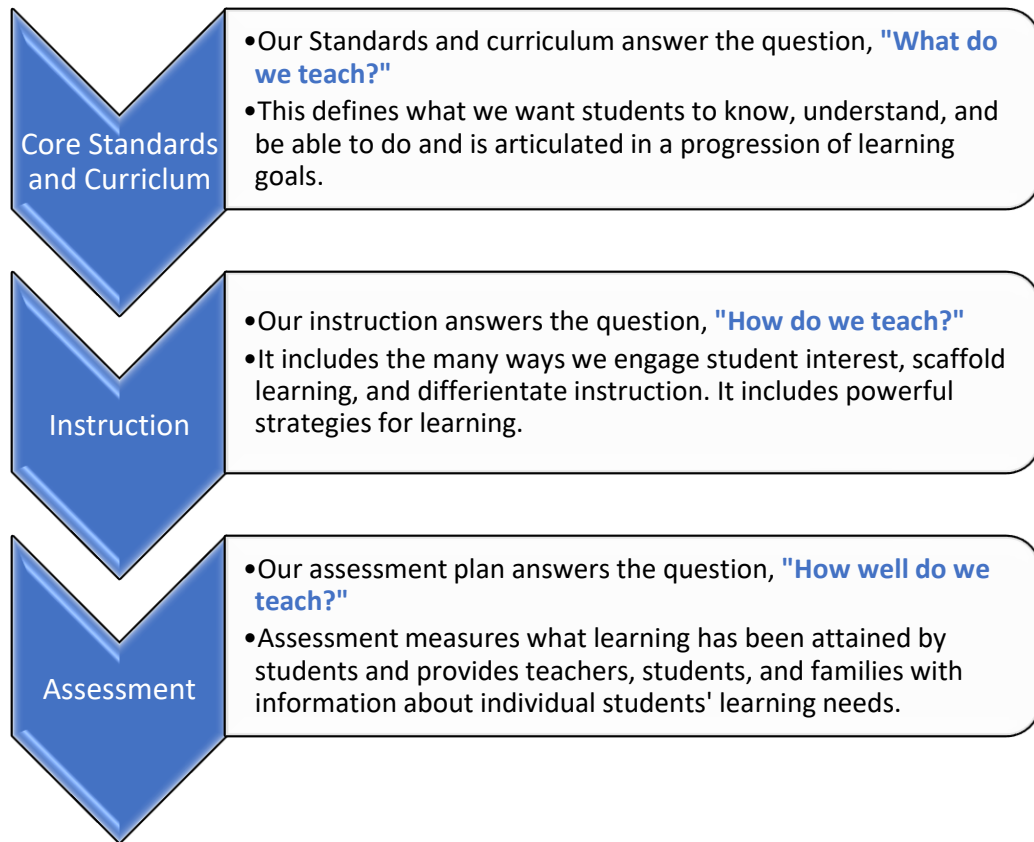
Core Standards and Curriclum

•Our Standards and curriculum answer the question, "What do we teach?"
•This defines what we want students to know, understand, and be able to do and is articulated in a progression of learning goals.

Instruction

•Our instruction answers the question, "How do we teach?"
•It includes the many ways we engage student interest, scaffold learning, and differentiate instruction. It includes powerful strategies for learning.

Assessment

•Our assessment plan answers the question, "How well do we teach?"
•Assessment measures what learning has been attained by students and provides teachers, students, and families with information about individual students' learning needs.